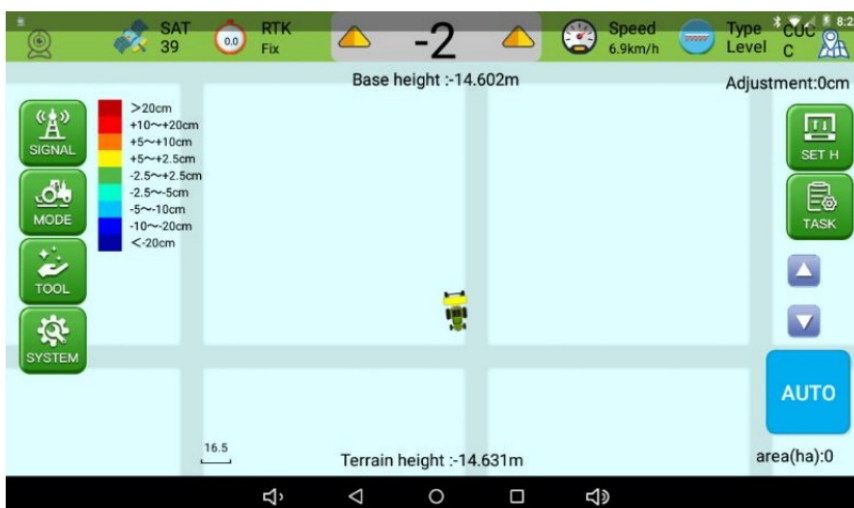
SAT 39
0.0
RTK Fix
-2
Speed 6.9km/h
Type Level
CUC C
8:2

Base height :-14.602m
Adjustment:0cm

SIGNAL
MODE
TOOL
SYSTEM

>20cm
+10~+20cm
+5~+10cm
+5~+2.5cm
-2.5~+2.5cm
-2.5~-5cm
-5~-10cm
-10~-20cm
<-20cm

SET H
TASK
AUTO

16.5
Terrain height :-14.631m
area(ha):0